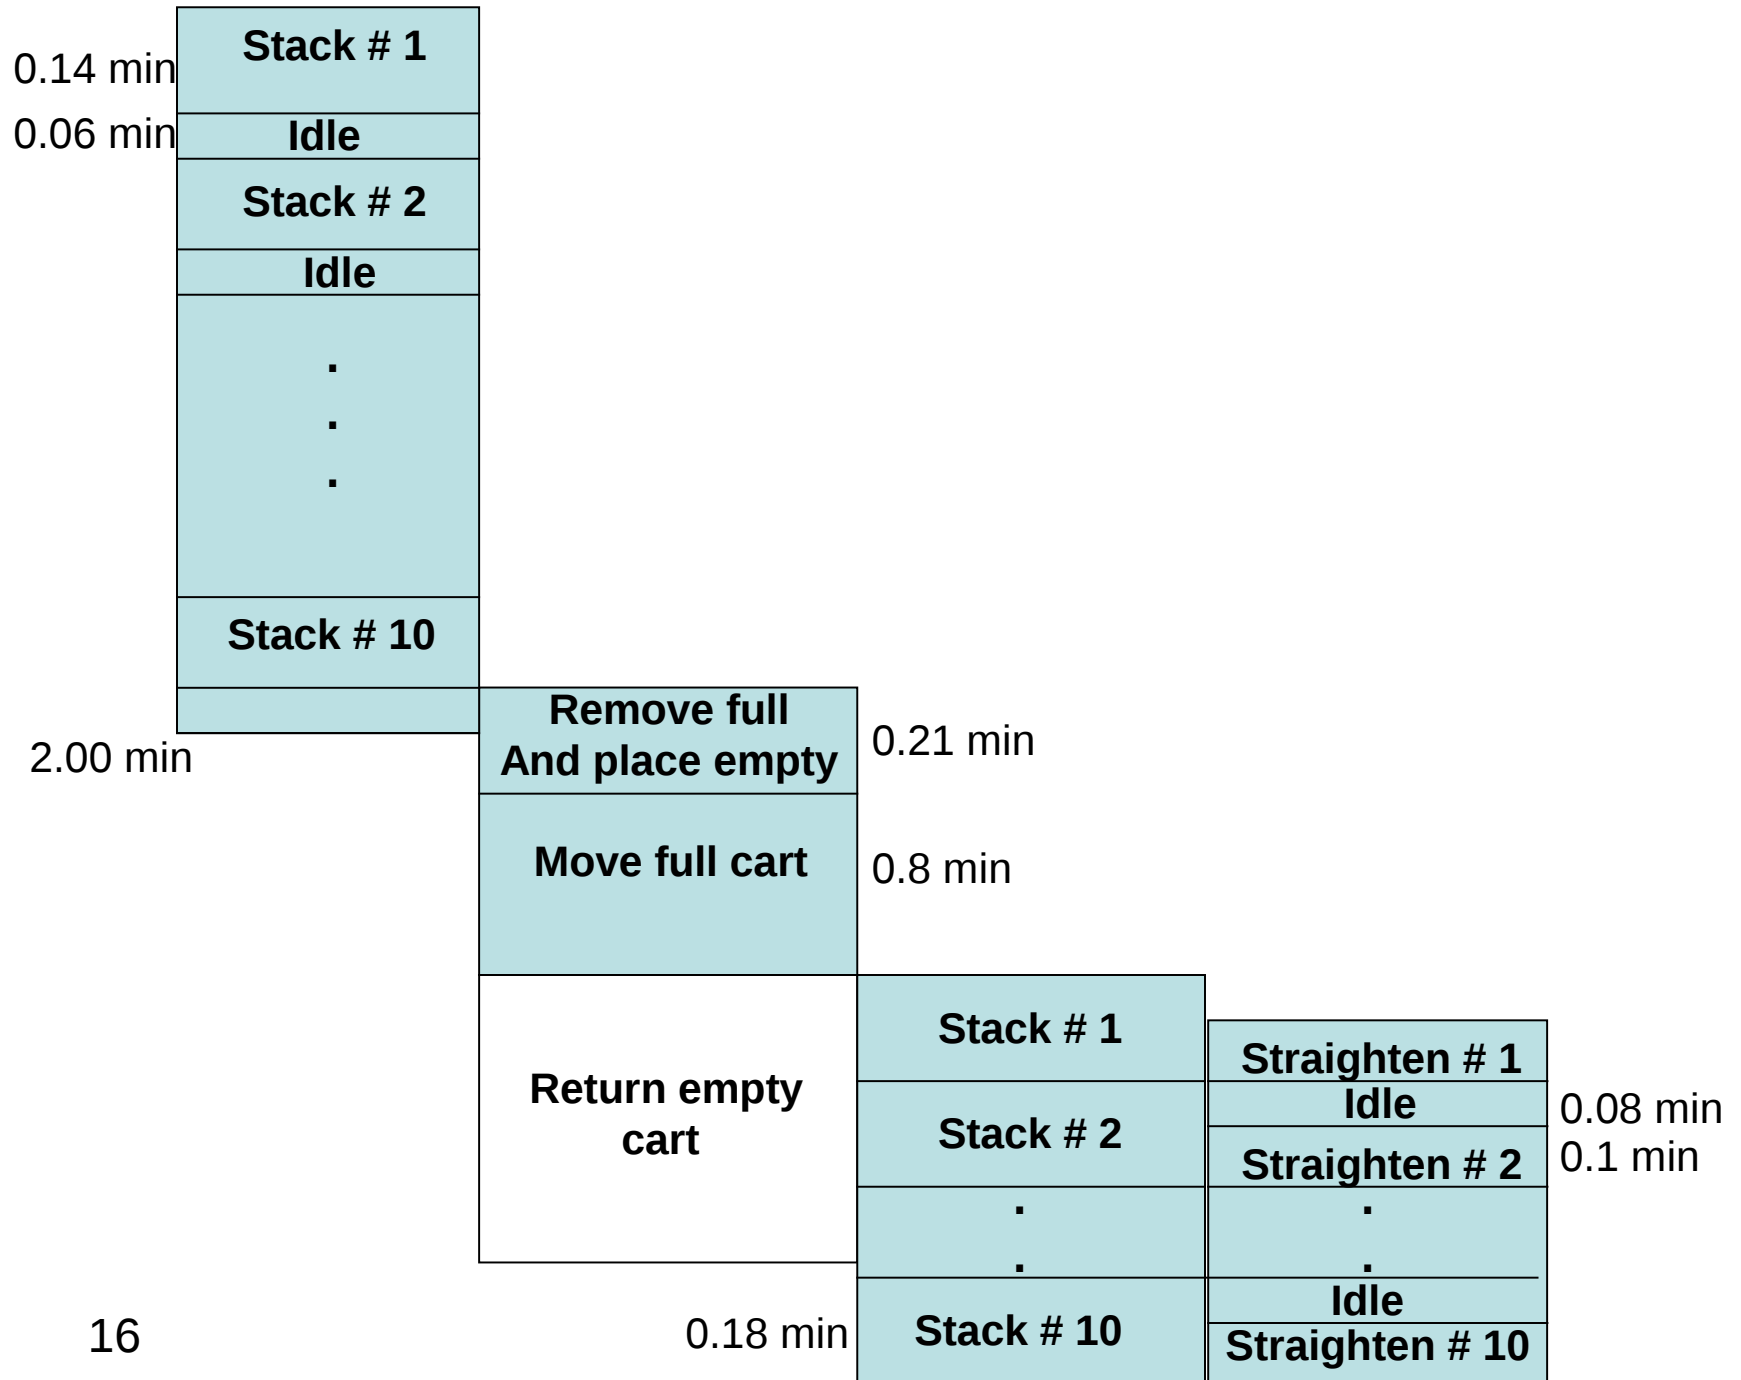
0.14 min
Stack # 1

0.06 min
Idle

Stack # 2

Idle

.
.
.

Stack # 10

2.00 min

Remove full And place empty
0.21 min

Move full cart
0.8 min

Return empty cart

Stack # 1

Stack # 2

.
.

Stack # 10
0.18 min

Straighten # 1
Idle
0.08 min
0.1 min
Straighten # 2
.
.
Idle
Straighten # 10

16